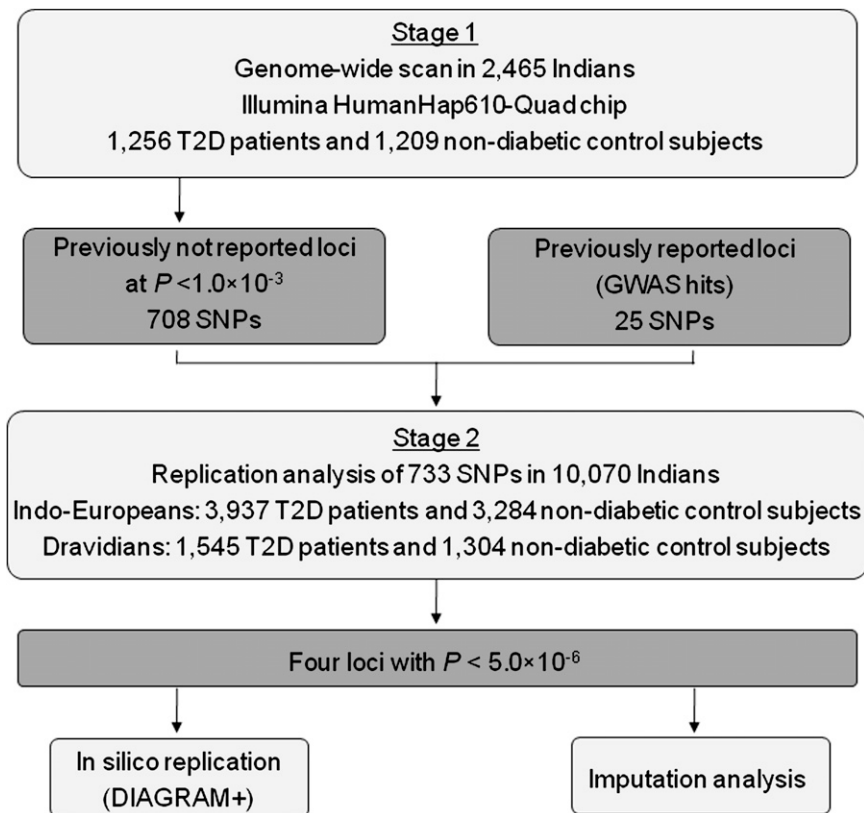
Stage 1
Genome-wide scan in 2,465 Indians
Illumina HumanHap610-Quad chip
1,256 T2D patients and 1,209 non-diabetic control subjects

Previously not reported loci
at $P < 1.0 \times 10^{-3}$
708 SNPs

Previously reported loci
(GWAS hits)
25 SNPs

Stage 2
Replication analysis of 733 SNPs in 10,070 Indians
Indo-Europeans: 3,937 T2D patients and 3,284 non-diabetic control subjects
Dravidians: 1,545 T2D patients and 1,304 non-diabetic control subjects

Four loci with $P < 5.0 \times 10^{-6}$

In silico replication
(DIAGRAM+)

Imputation analysis